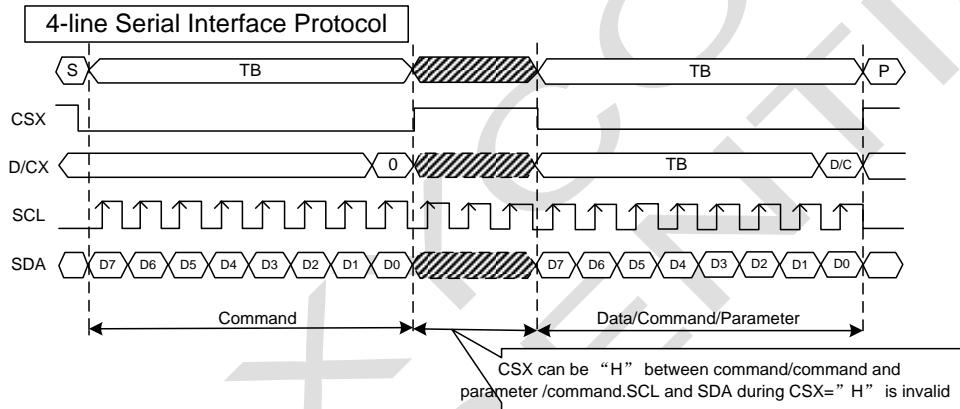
4-line Serial Interface Protocol

S TB TB P

CSX

D/CX 0 TB D/C

SCL

SDA D7 D6 D5 D4 D3 D2 D1 D0 D7 D6 D5 D4 D3 D2 D1 D0

Command Data/Command/Parameter

CSX can be "H" between command/command and parameter /command.SCL and SDA during CSX="H" is invalid